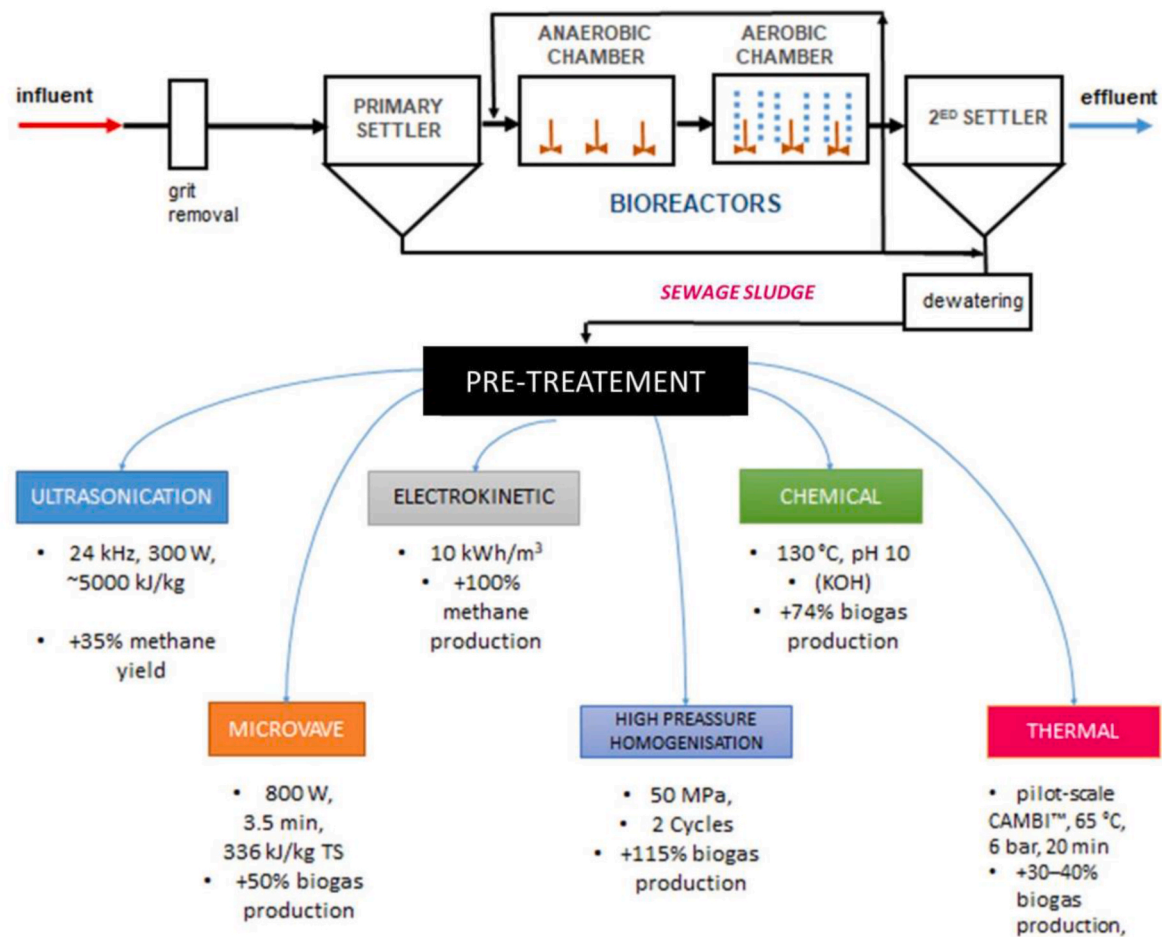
influent

grit removal

PRIMARY SETTLER

ANAEROBIC CHAMBER

AEROBIC CHAMBER

BIOREACTORS

2$^{ED}$ SETTLER

effluent

SEWAGE SLUDGE

dewatering

PRE-TREATEMENT

ULTRASONICATION

• 24 kHz, 300 W, ~5000 kJ/kg

• +35% methane yield

ELECTROKINETIC

• 10 kWh/m$^3$

• +100% methane production

CHEMICAL

• 130 °C, pH 10

• (KOH)

• +74% biogas production

MICROVAVE

• 800 W, 3.5 min, 336 kJ/kg TS

• +50% biogas production

HIGH PREASSURE HOMOGENISATION

• 50 MPa,

• 2 Cycles

• +115% biogas production

THERMAL

• pilot-scale CAMBI™, 65 °C, 6 bar, 20 min

• +30–40% biogas production,